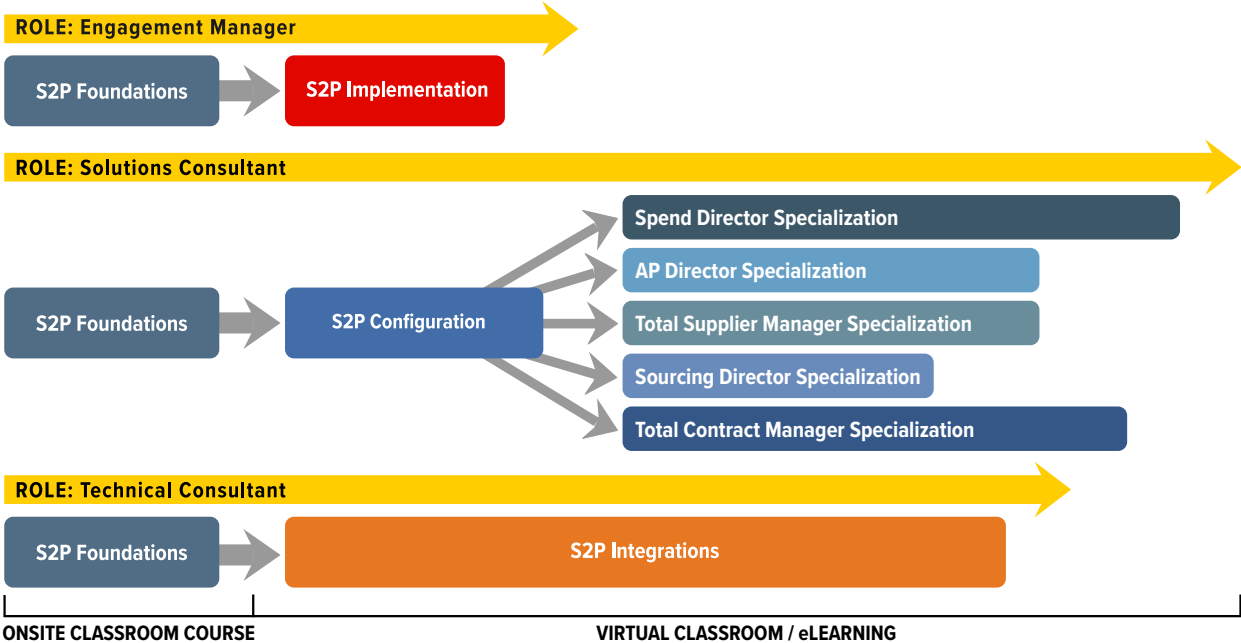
ROLE: Engagement Manager

S2P Foundations

S2P Implementation

ROLE: Solutions Consultant

S2P Foundations

S2P Configuration

Spend Director Specialization

AP Director Specialization

Total Supplier Manager Specialization

Sourcing Director Specialization

Total Contract Manager Specialization

ROLE: Technical Consultant

S2P Foundations

S2P Integrations

ONSITE CLASSROOM COURSE

VIRTUAL CLASSROOM / eLEARNING